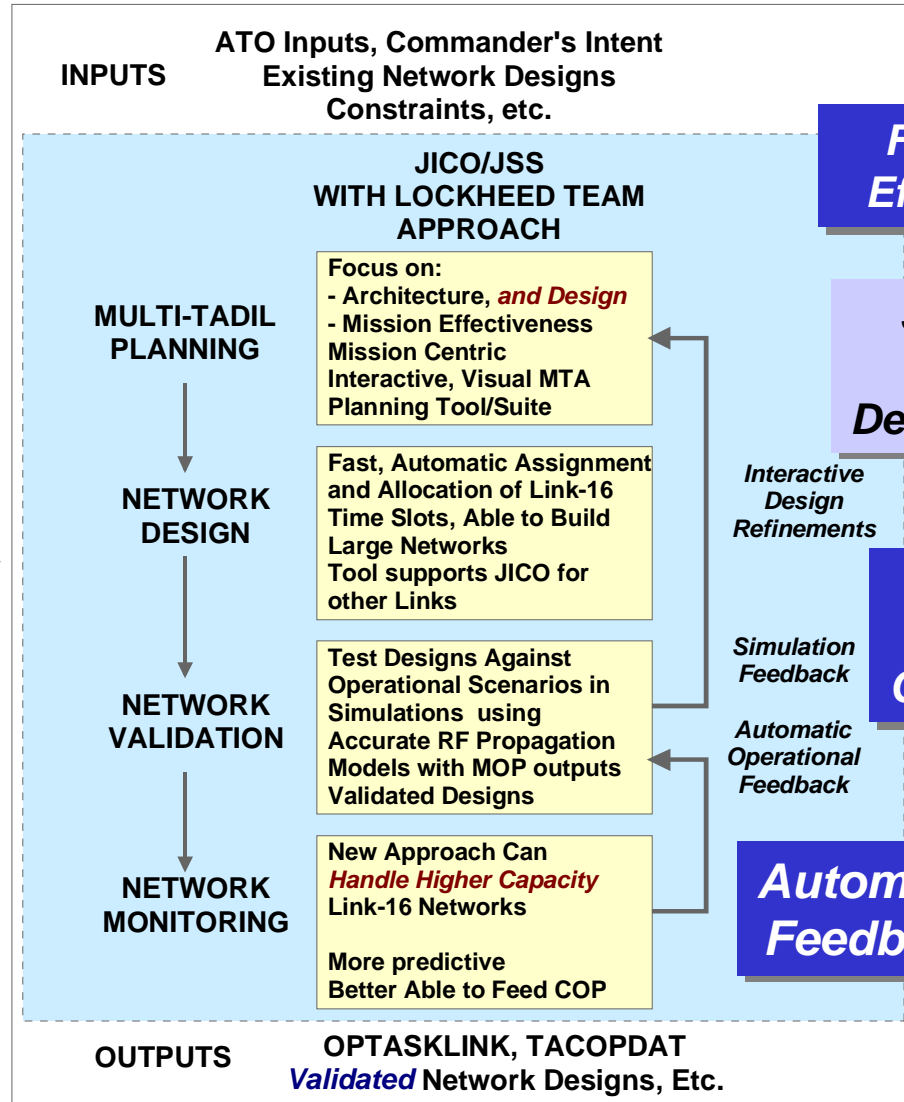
INPUTS

ATO Inputs, Commander's Intent
Existing Network Designs
Constraints, etc.

F
Ef

JICO/JSS
WITH LOCKHEED TEAM
APPROACH

MULTI-TADIL
PLANNING

Focus on:
- Architecture, *and Design*
- Mission Effectiveness
Mission Centric
Interactive, Visual MTA
Planning Tool/Suite

De

NETWORK
DESIGN

Fast, Automatic Assignment and Allocation of Link-16 Time Slots, Able to Build Large Networks
Tool supports JICO for other Links

Interactive
Design
Refinements

NETWORK
VALIDATION

Test Designs Against Operational Scenarios in Simulations using Accurate RF Propagation Models with MOP outputs
Validated Designs

Simulation
Feedback

C

Automatic
Operational
Feedback

NETWORK
MONITORING

New Approach Can
*Handle Higher Capacity*
Link-16 Networks

More predictive
Better Able to Feed COP

Autom
Feedb

OUTPUTS

OPTASKLINK, TACOPDAT
*Validated* Network Designs, Etc.